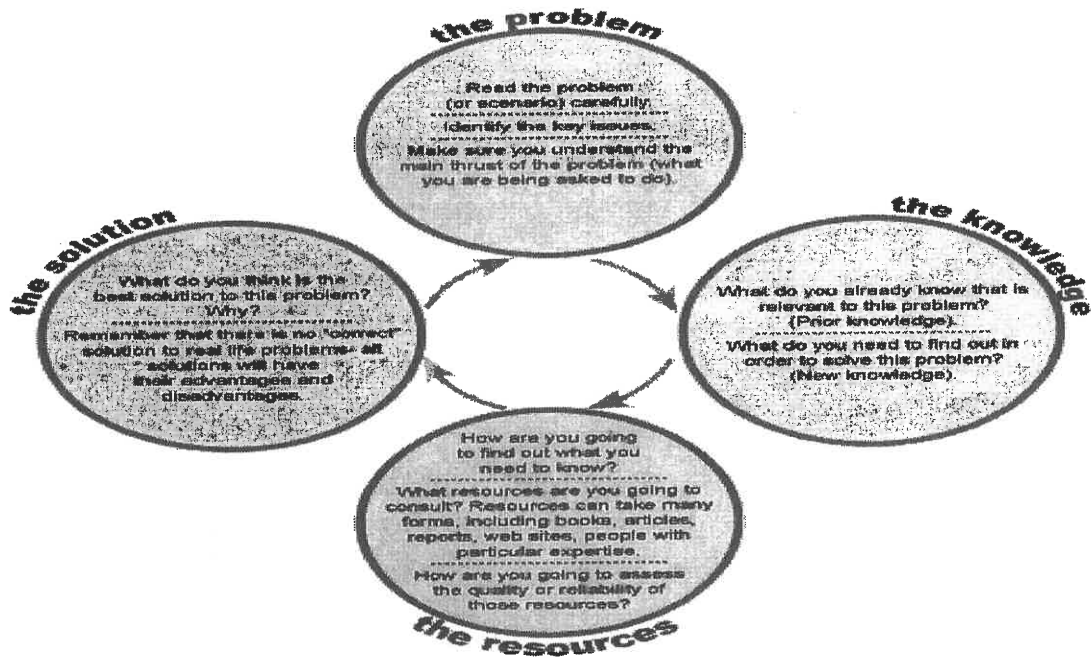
the problem

Read the problem (or scenario) carefully.

Identify the key issues.

Make sure you understand the main thrust of the problem (what you are being asked to do).

the knowledge

What do you already know that is relevant to this problem? (Prior knowledge).

What do you need to find out in order to solve this problem? (New knowledge).

the resources

How are you going to find out what you need to know?

What resources are you going to consult? Resources can take many forms, including books, articles, reports, web sites, people with particular expertise.

How are you going to assess the quality or reliability of those resources?

the solution

What do you think is the best solution to this problem? Why?

Remember that there is no "correct" solution to real life problems- all solutions will have their advantages and disadvantages.